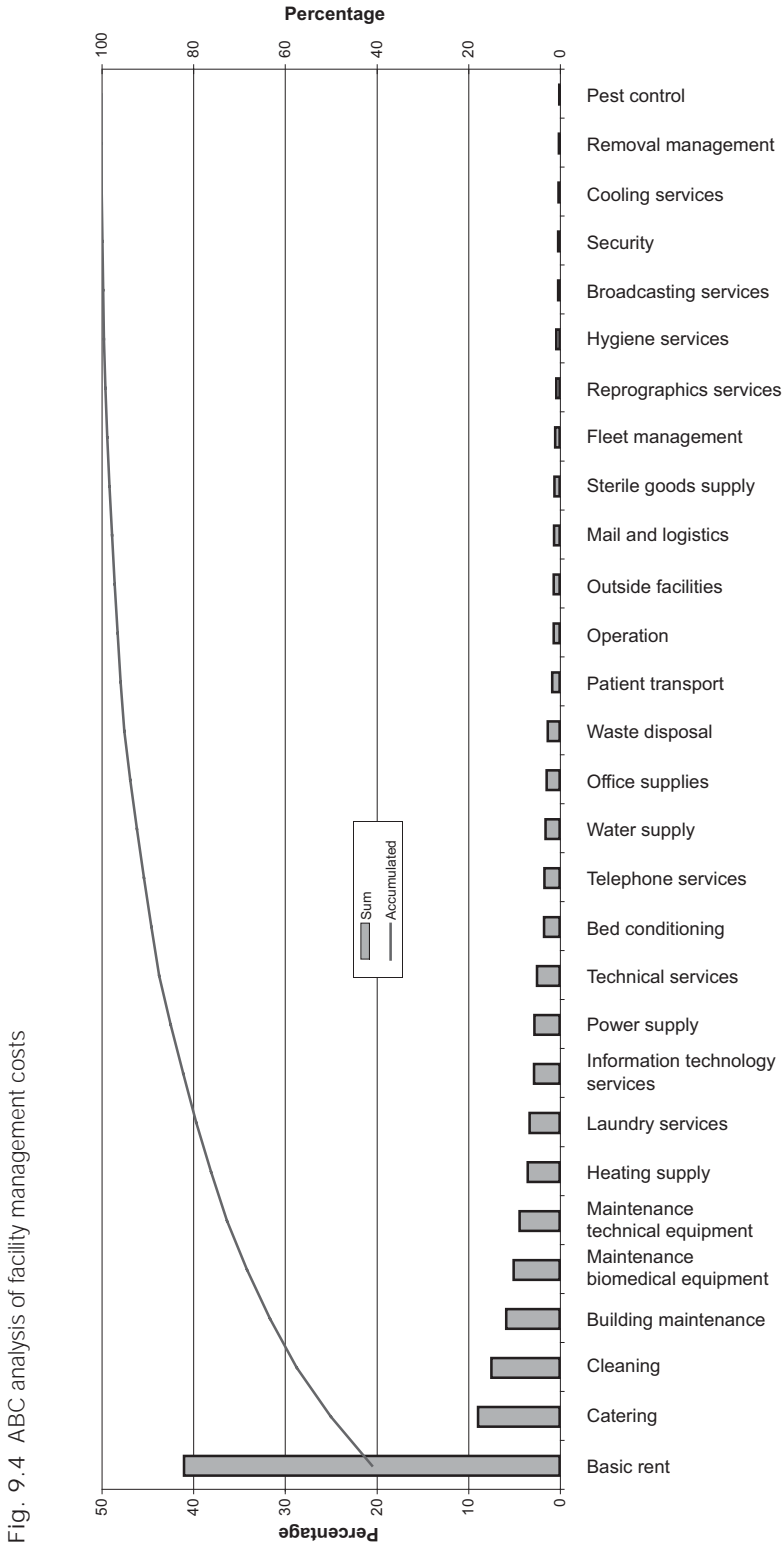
Fig. 9.4 ABC analysis of facility management costs

Percentage

100
80
60
40
20
0

Pest control
Removal management
Cooling services
Security
Broadcasting services
Hygiene services
Reprographics services
Fleet management
Sterile goods supply
Mail and logistics
Outside facilities
Operation
Patient transport
Waste disposal
Office supplies
Water supply
Telephone services
Bed conditioning
Technical services
Power supply
Information technology services
Laundry services
Heating supply
Maintenance technical equipment
Maintenance biomedical equipment
Building maintenance
Cleaning
Catering
Basic rent

Sum
Accumulated

50
40
30
20
10
0

Percentage